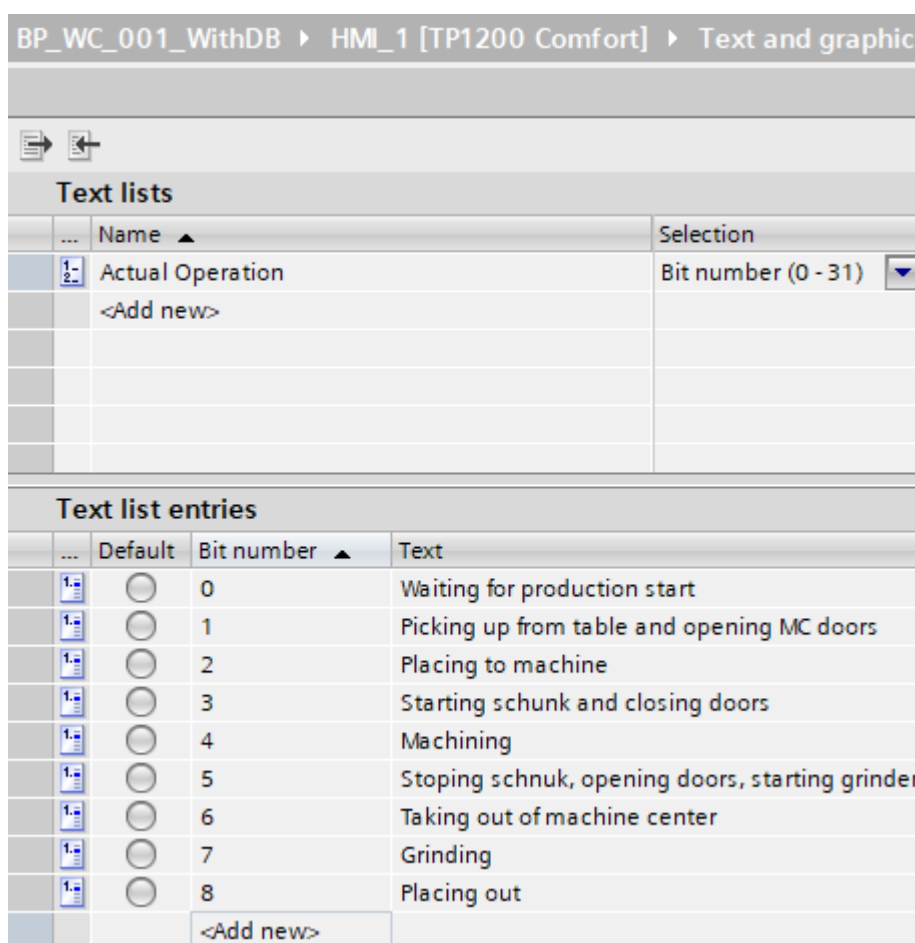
BP_WC_001_WithDB ▸ HMI_1 [TP1200 Comfort] ▸ Text and graphic

Text lists

| ... | Name ▲ | Selection |
|---|---|---|
| | Actual Operation | Bit number (0 - 31) |
| | <Add new> | |

Text list entries

| ... | Default | Bit number ▲ | Text |
|---|---|---|---|
| | | 0 | Waiting for production start |
| | | 1 | Picking up from table and opening MC doors |
| | | 2 | Placing to machine |
| | | 3 | Starting schunk and closing doors |
| | | 4 | Machining |
| | | 5 | Stoping schnuk, opening doors, starting grinder |
| | | 6 | Taking out of machine center |
| | | 7 | Grinding |
| | | 8 | Placing out |
| | | <Add new> | |